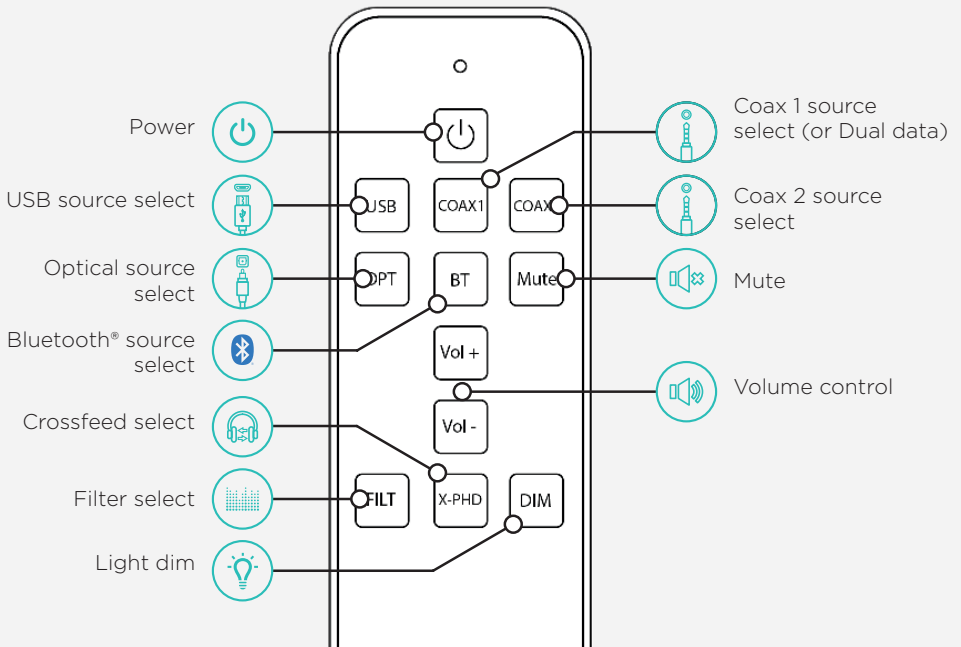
Power

USB source select

Optical source select

Bluetooth® source select

Crossfeed select

Filter select

Light dim

USB

COAX1

COAX

OPT

BT

Mute

Vol +

Vol -

FILT

X-PHD

DIM

Coax 1 source select (or Dual data)

Coax 2 source select

Mute

Volume control